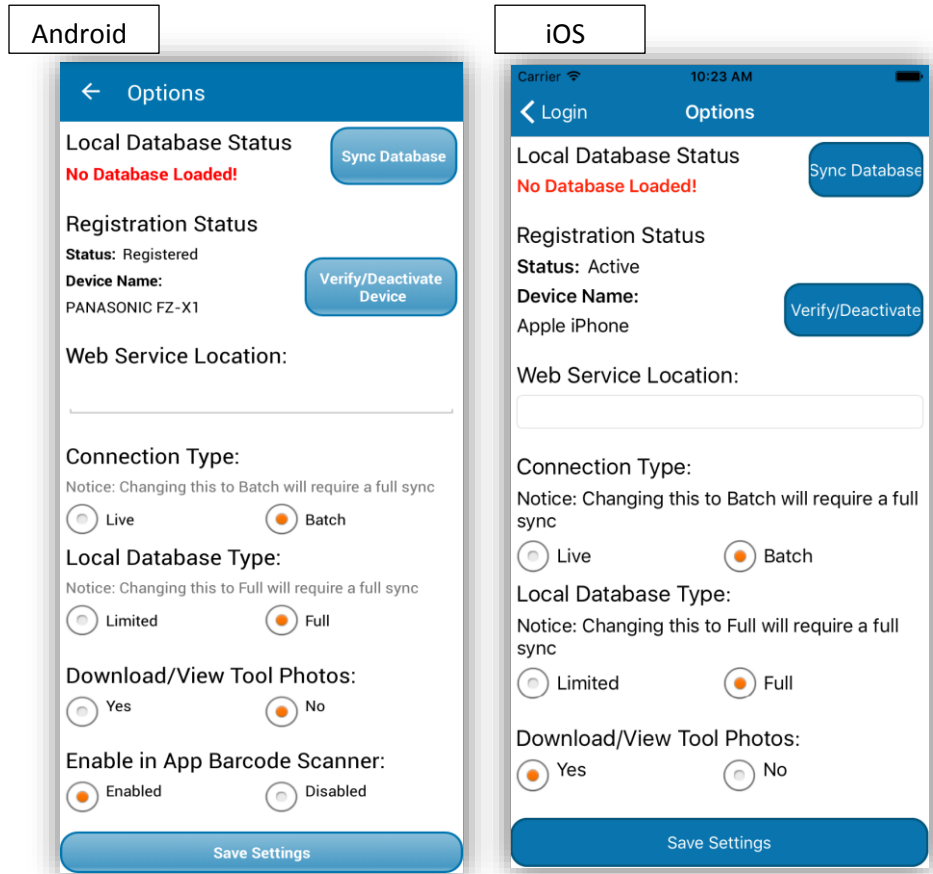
Android

Options

Local Database Status

No Database Loaded!

Sync Database

Registration Status

Status: Registered

Device Name:

PANASONIC FZ-X1

Verify/Deactivate Device

Web Service Location:

Connection Type:

Notice: Changing this to Batch will require a full sync

Live Batch

Local Database Type:

Notice: Changing this to Full will require a full sync

Limited Full

Download/View Tool Photos:

Yes No

Enable in App Barcode Scanner:

Enabled Disabled

Save Settings

iOS

Carrier 10:23 AM

Login Options

Local Database Status

No Database Loaded!

Sync Database

Registration Status

Status: Active

Device Name:

Apple iPhone

Verify/Deactivate

Web Service Location:

Connection Type:

Notice: Changing this to Batch will require a full sync

Live Batch

Local Database Type:

Notice: Changing this to Full will require a full sync

Limited Full

Download/View Tool Photos:

Yes No

Save Settings